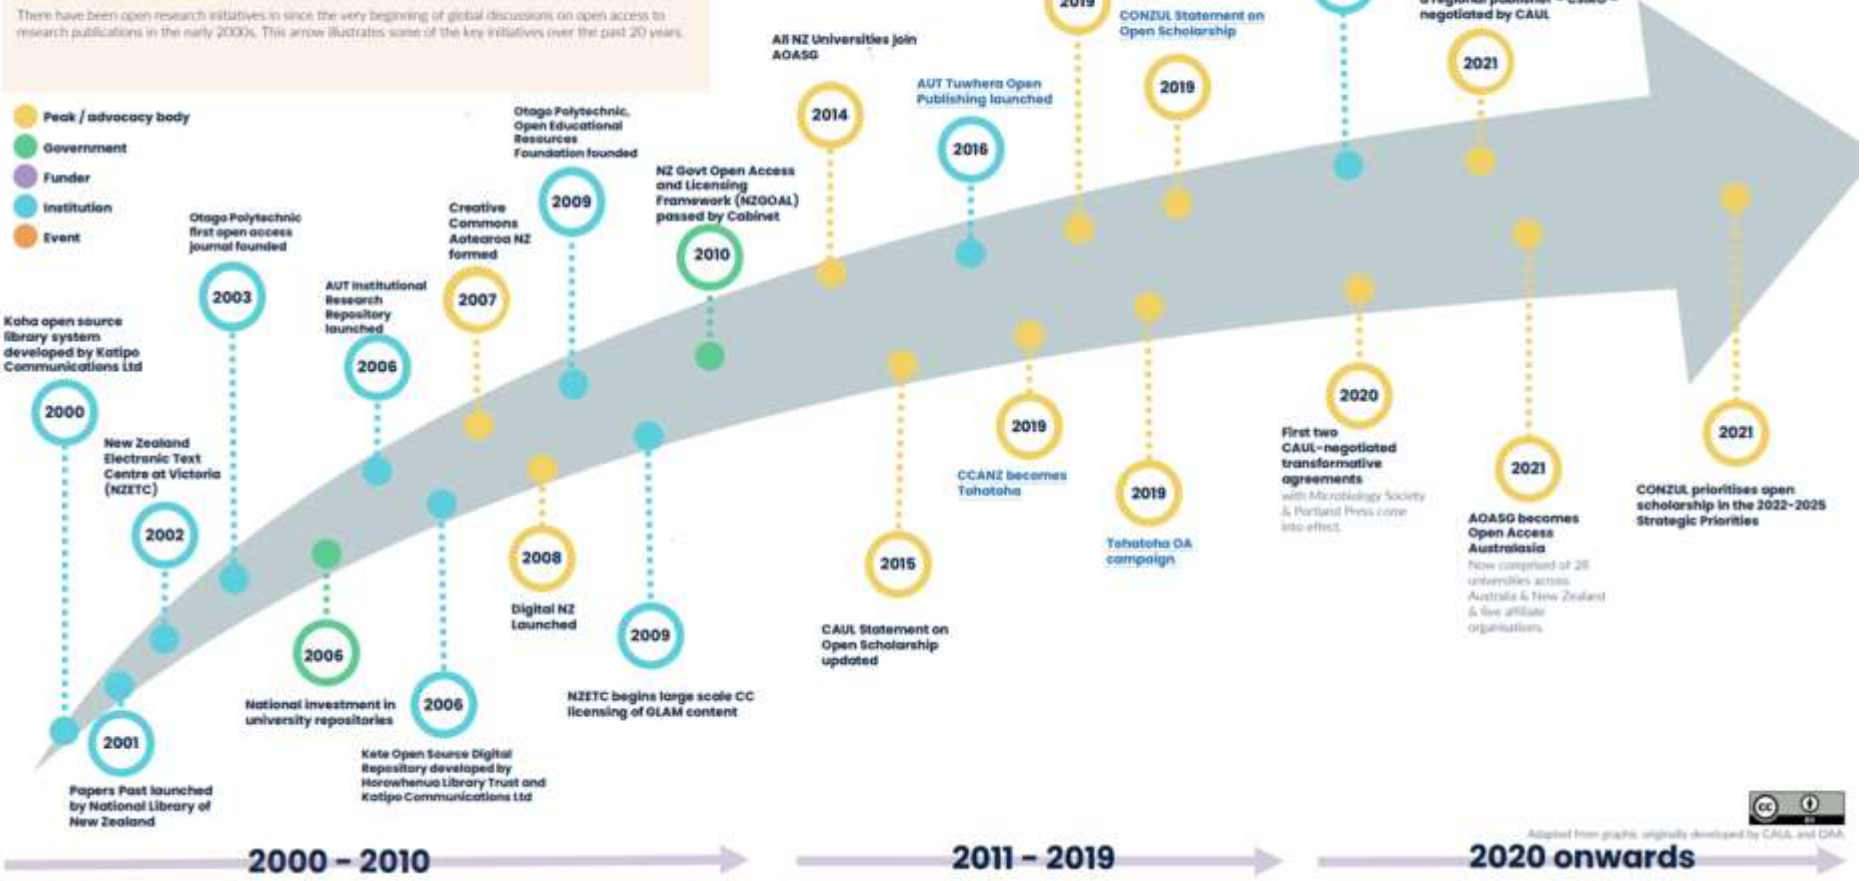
There have been open research initiatives in since the very beginning of global discussions on open access to research publications in the early 2000s. This arrow illustrates some of the key initiatives over the past 20 years.

Peak / advocacy body
Government
Funder
Institution
Event

2000
Koha open source library system developed by Katipo Communications Ltd

2001
Papers Past launched by National Library of New Zealand

2002
New Zealand Electronic Text Centre at Victoria (NZETC)

2003
Otago Polytechnic first open access journal founded

2006
National investment in university repositories

2006
AUT Institutional Research Repository launched

2006
Kete Open Source Digital Repository developed by Horowhenua Library Trust and Katipo Communications Ltd

2007
Creative Commons Aotearoa NZ formed

2008
Digital NZ Launched

2009
Otago Polytechnic, Open Educational Resources Foundation founded

2009
NZETC begins large scale CC licensing of GLAM content

2010
NZ Govt Open Access and Licensing Framework (NZGOAL) passed by Cabinet

2014
All NZ Universities join AOASG

2015
CAUL Statement on Open Scholarship updated

2016
AUT Tuwhera Open Publishing launched

2019
CCANZ becomes Tohatoha

2019
CONZUL Statement on Open Scholarship

2019
Tohatoha OA campaign

2020
First two CAUL-negotiated transformative agreements
with Microbiology Society & Portland Press come into effect

2021
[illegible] regional publisher – CSIRO – negotiated by CAUL

2021
AOASG becomes Open Access Australasia
Now comprised of 28 universities across Australia & New Zealand & five affiliate organisations

2021
CONZUL prioritises open scholarship in the 2022-2025 Strategic Priorities

Adapted from graphic originally developed by CAUL and OAA

2000 – 2010
2011 – 2019
2020 onwards